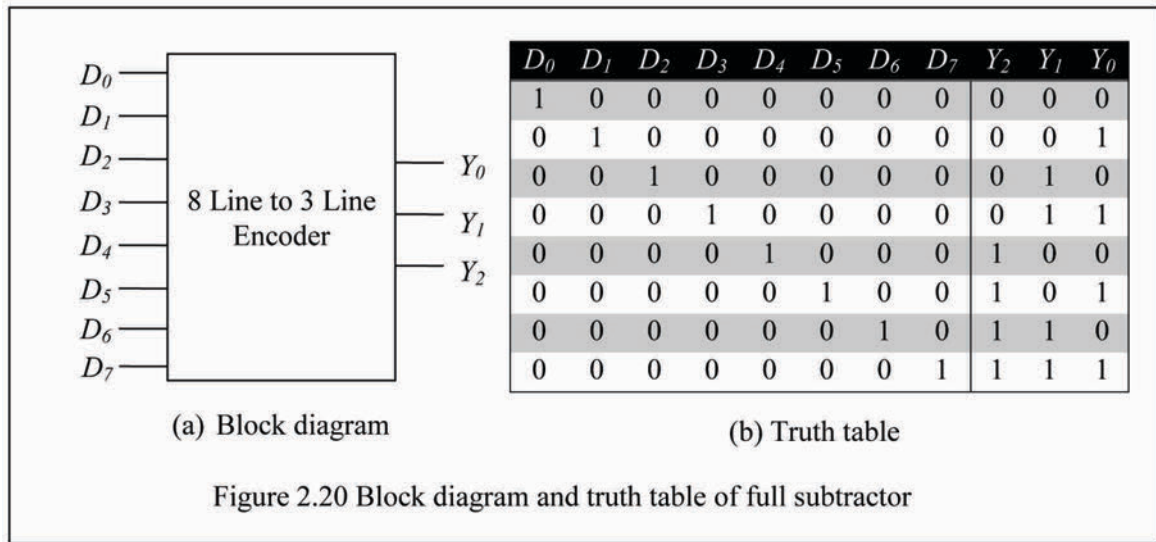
$D_0$
$D_1$
$D_2$
$D_3$
$D_4$
$D_5$
$D_6$
$D_7$

8 Line to 3 Line Encoder

$Y_0$
$Y_1$
$Y_2$

(a) Block diagram

| $D_0$ | $D_1$ | $D_2$ | $D_3$ | $D_4$ | $D_5$ | $D_6$ | $D_7$ | $Y_2$ | $Y_1$ | $Y_0$ |
|---|---|---|---|---|---|---|---|---|---|---|
| 1 | 0 | 0 | 0 | 0 | 0 | 0 | 0 | 0 | 0 | 0 |
| 0 | 1 | 0 | 0 | 0 | 0 | 0 | 0 | 0 | 0 | 1 |
| 0 | 0 | 1 | 0 | 0 | 0 | 0 | 0 | 0 | 1 | 0 |
| 0 | 0 | 0 | 1 | 0 | 0 | 0 | 0 | 0 | 1 | 1 |
| 0 | 0 | 0 | 0 | 1 | 0 | 0 | 0 | 1 | 0 | 0 |
| 0 | 0 | 0 | 0 | 0 | 1 | 0 | 0 | 1 | 0 | 1 |
| 0 | 0 | 0 | 0 | 0 | 0 | 1 | 0 | 1 | 1 | 0 |
| 0 | 0 | 0 | 0 | 0 | 0 | 0 | 1 | 1 | 1 | 1 |

(b) Truth table

Figure 2.20 Block diagram and truth table of full subtractor